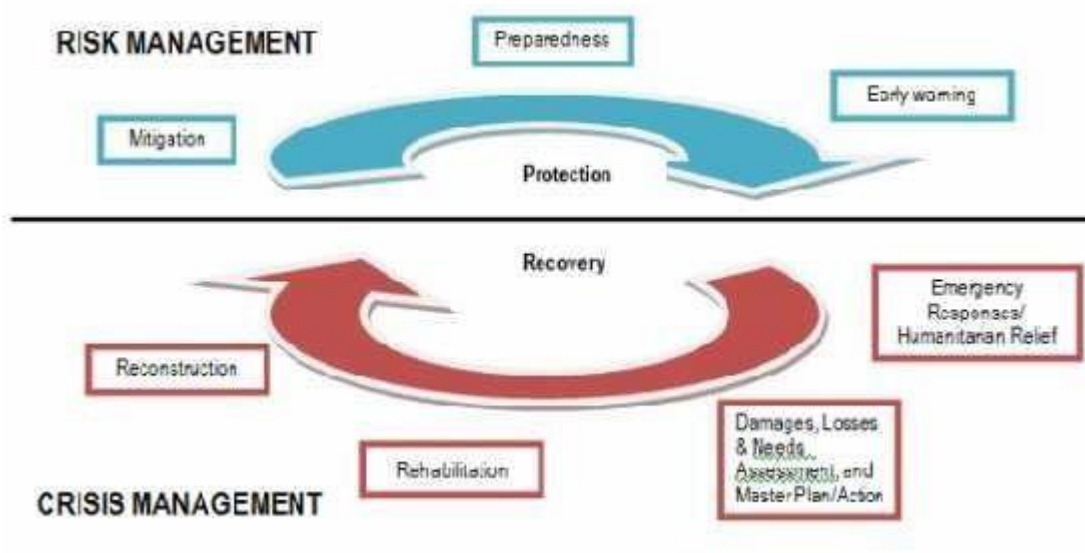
RISK MANAGEMENT

Preparedness

Early warning

Mitigation

Protection

Recovery

Emergency Responses/ Humanitarian Relief

Reconstruction

Damages, Losses & Needs, Assessment, and Master Plan/Action

Rehabilitation

CRISIS MANAGEMENT